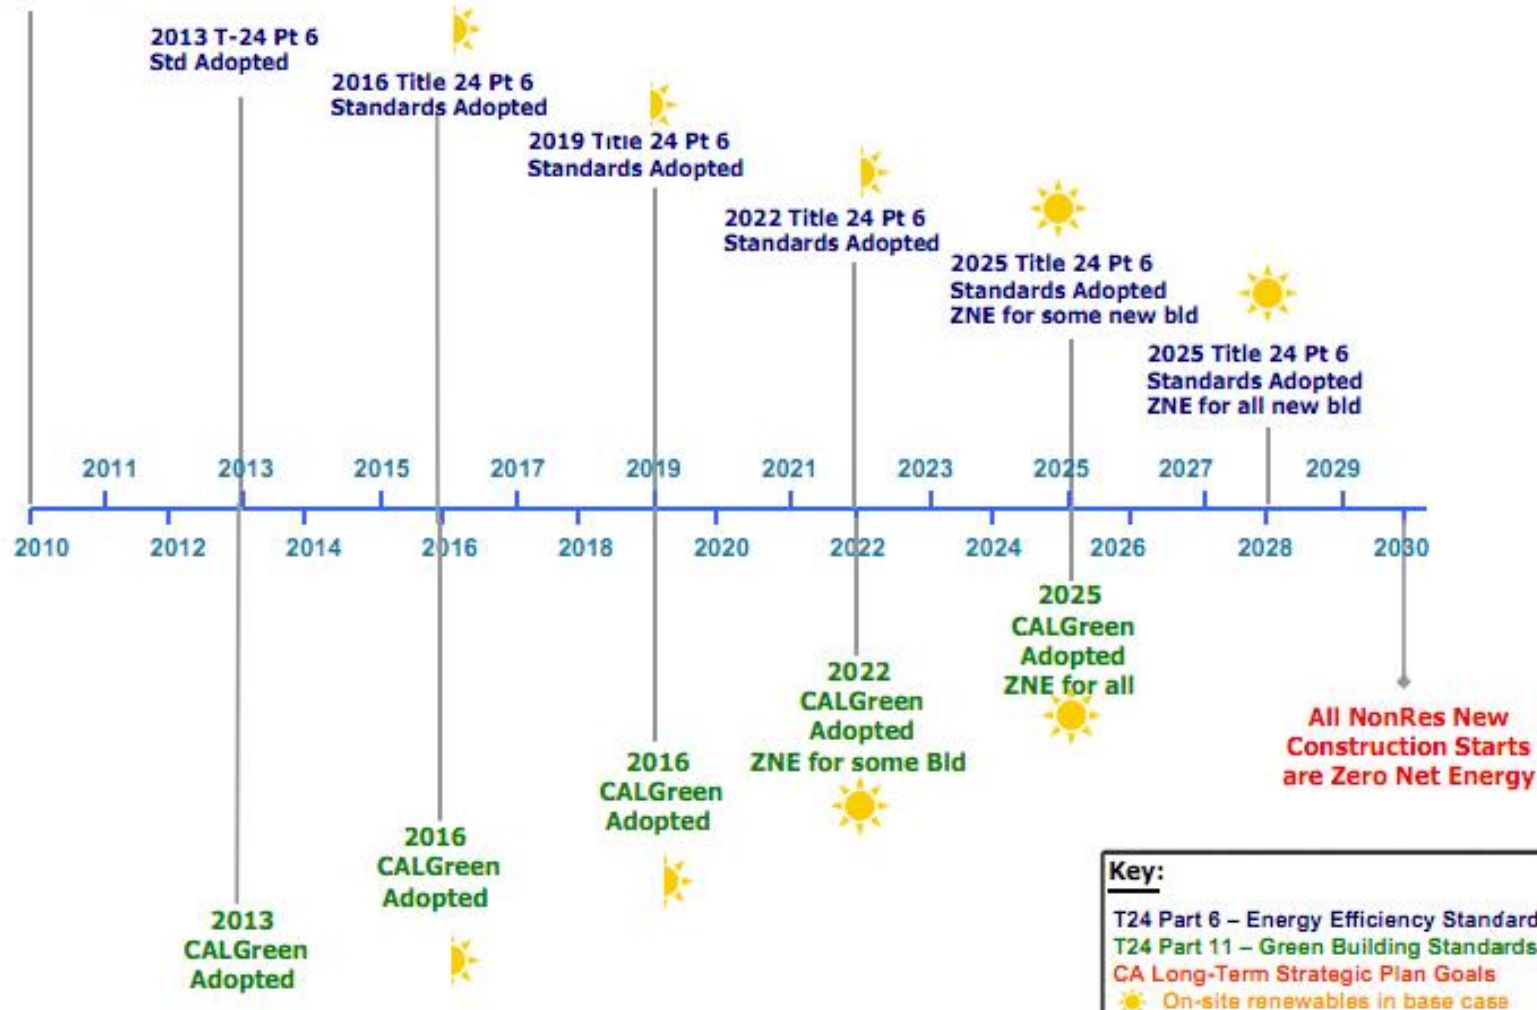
2013 T-24 Pt 6
Std Adopted

2016 Title 24 Pt 6
Standards Adopted

2019 Title 24 Pt 6
Standards Adopted

2022 Title 24 Pt 6
Standards Adopted

2025 Title 24 Pt 6
Standards Adopted
ZNE for some new bld

2025 Title 24 Pt 6
Standards Adopted
ZNE for all new bld

2011 2013 2015 2017 2019 2021 2023 2025 2027 2029

2010 2012 2014 2016 2018 2020 2022 2024 2026 2028 2030

2013
CALGreen
Adopted

2016
CALGreen
Adopted

2016
CALGreen
Adopted

2022
CALGreen
Adopted
ZNE for some Bld

2025
CALGreen
Adopted
ZNE for all

All NonRes New
Construction Starts
are Zero Net Energy

Key:
T24 Part 6 – Energy Efficiency Standard
T24 Part 11 – Green Building Standards
CA Long-Term Strategic Plan Goals
On-site renewables in base case